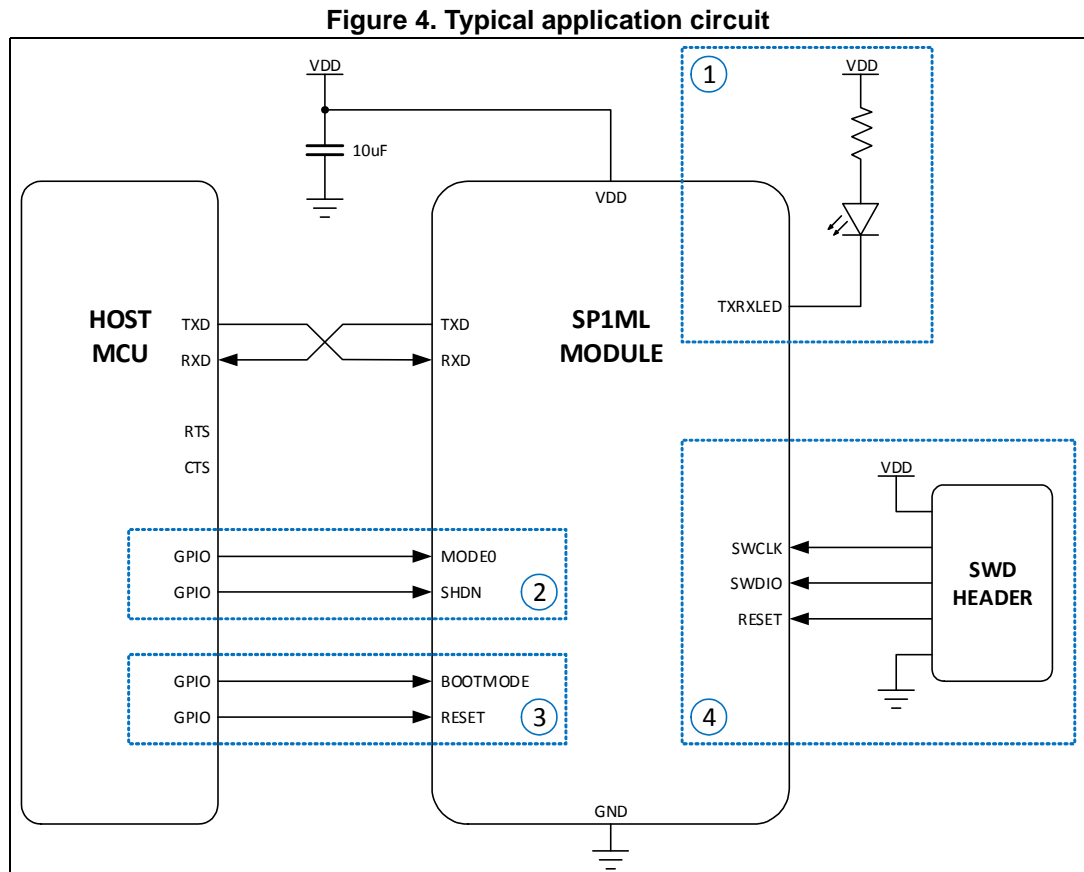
Figure 4. Typical application circuit

VDD

10uF

VDD

1

VDD

HOST MCU

TXD

RXD

RTS

CTS

GPIO

GPIO

GPIO

GPIO

TXD

RXD

SP1ML MODULE

TXRXLED

MODE0

SHDN

2

BOOTMODE

RESET

3

VDD

SWCLK

SWDIO

RESET

SWD HEADER

4

GND